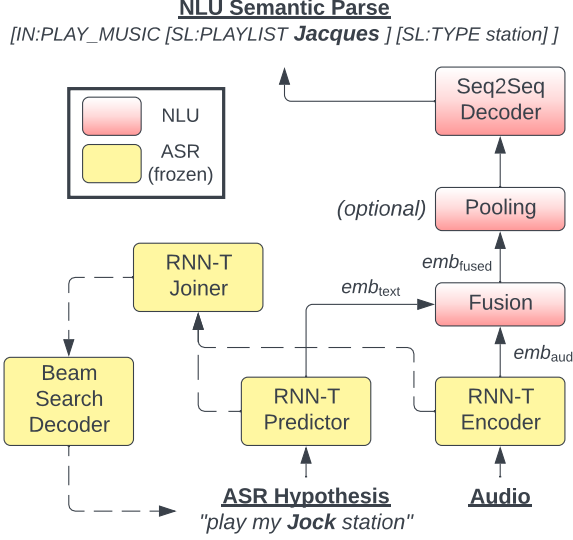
NLU Semantic Parse
[IN:PLAY_MUSIC [SL:PLAYLIST Jacques ] [SL:TYPE station] ]

NLU
ASR (frozen)

Seq2Seq Decoder

(optional)
Pooling

RNN-T Joiner

$emb_{fused}$

$emb_{text}$
Fusion

$emb_{aud}$

Beam Search Decoder

RNN-T Predictor

RNN-T Encoder

ASR Hypothesis
"play my Jock station"

Audio